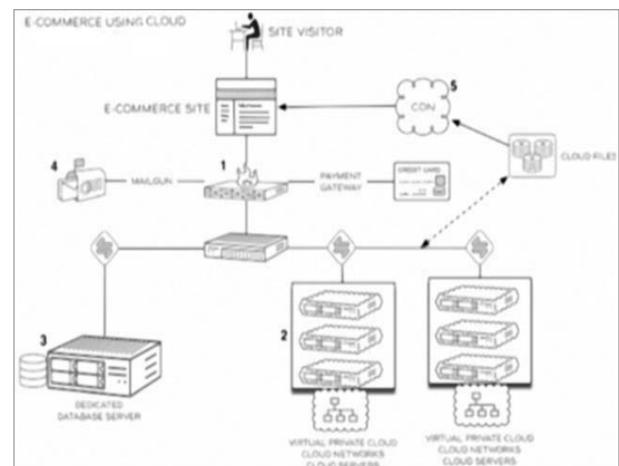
E-COMMERCE USING CLOUD

SITE VISITOR

E-COMMERCE SITE

5

CDN

CLOUD FILES

4

MAILGUN

1

PAYMENT GATEWAY

CREDIT CARD

3

DEDICATED DATABASE SERVER

2

VIRTUAL PRIVATE CLOUD CLOUD NETWORKS CLOUD SERVERS

VIRTUAL PRIVATE CLOUD CLOUD NETWORKS CLOUD SERVERS